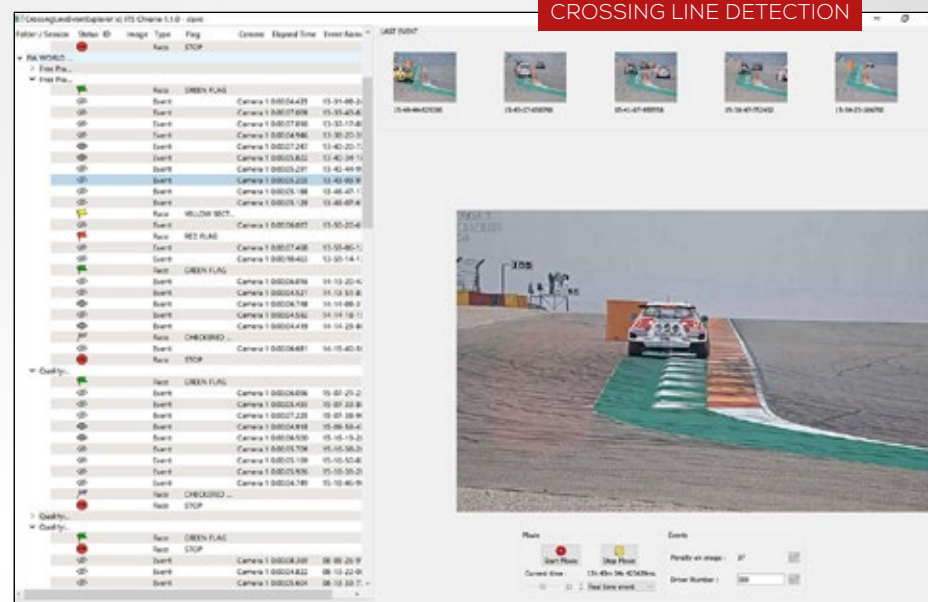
CROSSING LINE DETECTION

CrossingLineEventExplorer | ITS Chrome 1.1.0 - demo

Folder / Session Status ID Image Type Flag Camera Elapsed Time Event Name

LAST EVENT

Race STOP
FIA WORLD ...
Free Pra...
Free Pra...
Race GREEN FLAG
Event Camera 1 0:00:04.435
Event Camera 1 0:00:07.976
Event Camera 1 0:00:07.818
Event Camera 1 0:00:04.940
Event Camera 1 0:00:07.247
Event Camera 1 0:00:05.832
Event Camera 1 0:00:05.237
Event Camera 1 0:00:05.233
Event Camera 1 0:00:05.188
Event Camera 1 0:00:05.139
Race YELLOW SECT...
Event Camera 1 0:00:04.677
Race RED FLAG
Event Camera 1 0:00:07.408
Event Camera 1 0:00:18.463
Race GREEN FLAG
Event Camera 1 0:00:04.816
Event Camera 1 0:00:04.621
Event Camera 1 0:00:04.748
Event Camera 1 0:00:04.592
Event Camera 1 0:00:04.419
Race CHECKERED ...
Event Camera 1 0:00:04.681
Race STOP
Qualify...
Race GREEN FLAG
Event Camera 1 0:00:04.896
Event Camera 1 0:00:05.433
Event Camera 1 0:00:07.220
Event Camera 1 0:00:04.818
Event Camera 1 0:00:04.930
Event Camera 1 0:00:05.706
Event Camera 1 0:00:05.109
Event Camera 1 0:00:05.926
Event Camera 1 0:00:04.749
Race CHECKERED ...
Race STOP
Qualify...
Qualify...
Race GREEN FLAG
Race STOP
Event Camera 1 0:00:08.200
Event Camera 1 0:00:04.832
Event Camera 1 0:00:05.604

Movie
Start Movie
Stop Movie
Current time : 13h 49m 34s 425439ms
Real time event

Events
Penalty on image : 37
Driver Number : 389